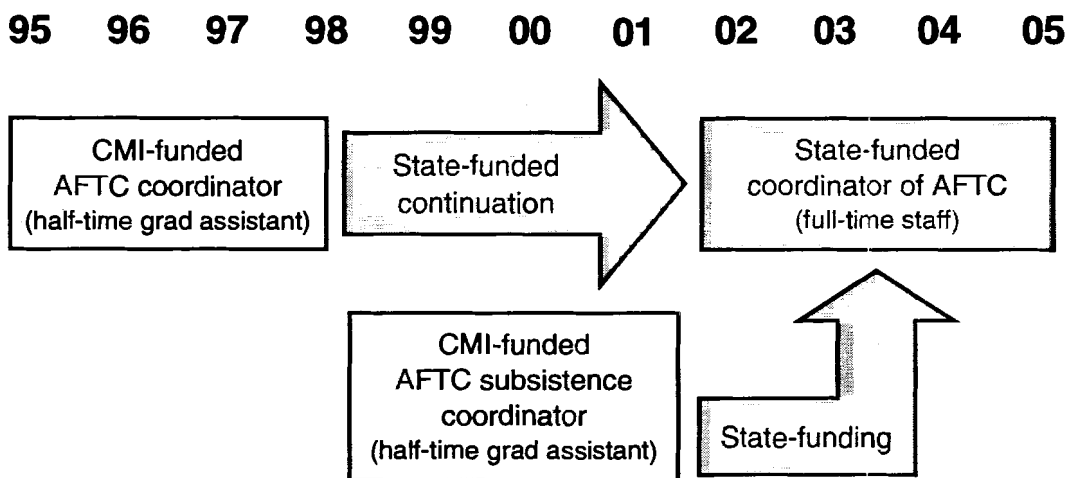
95 96 97 98 99 00 01 02 03 04 05

CMI-funded AFTC coordinator (half-time grad assistant)

State-funded continuation

State-funded coordinator of AFTC (full-time staff)

CMI-funded AFTC subsistence coordinator (half-time grad assistant)

State-funding